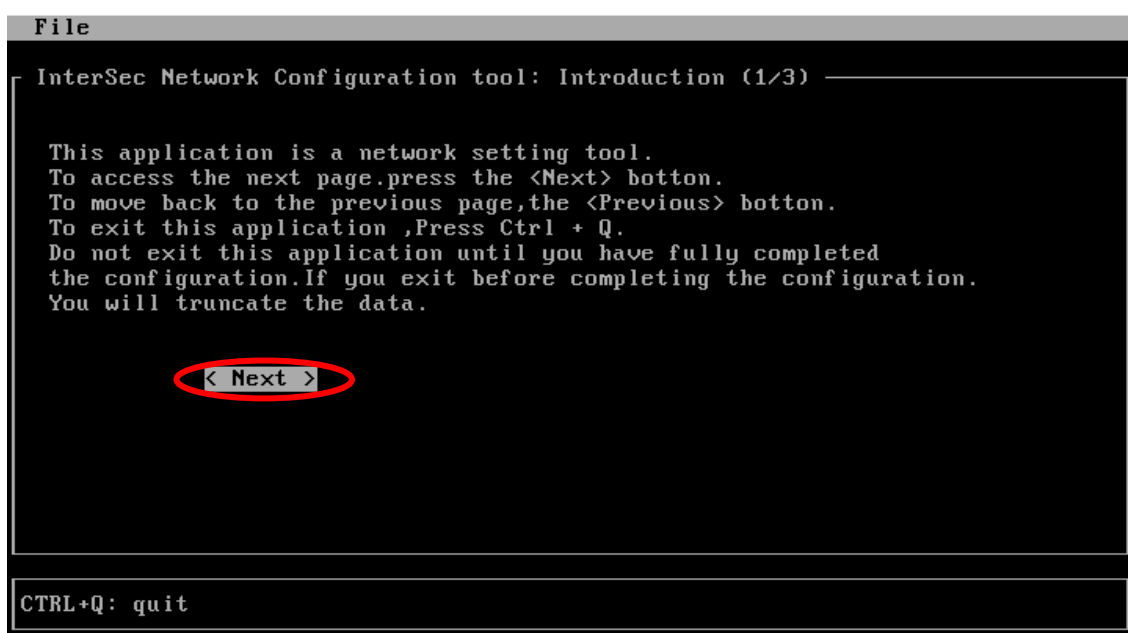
File

InterSec Network Configuration tool: Introduction (1/3)

This application is a network setting tool.
To access the next page.press the <Next> botton.
To move back to the previous page,the <Previous> botton.
To exit this application ,Press Ctrl + Q.
Do not exit this application until you have fully completed
the configuration.If you exit before completing the configuration.
You will truncate the data.

< Next >

CTRL+Q: quit